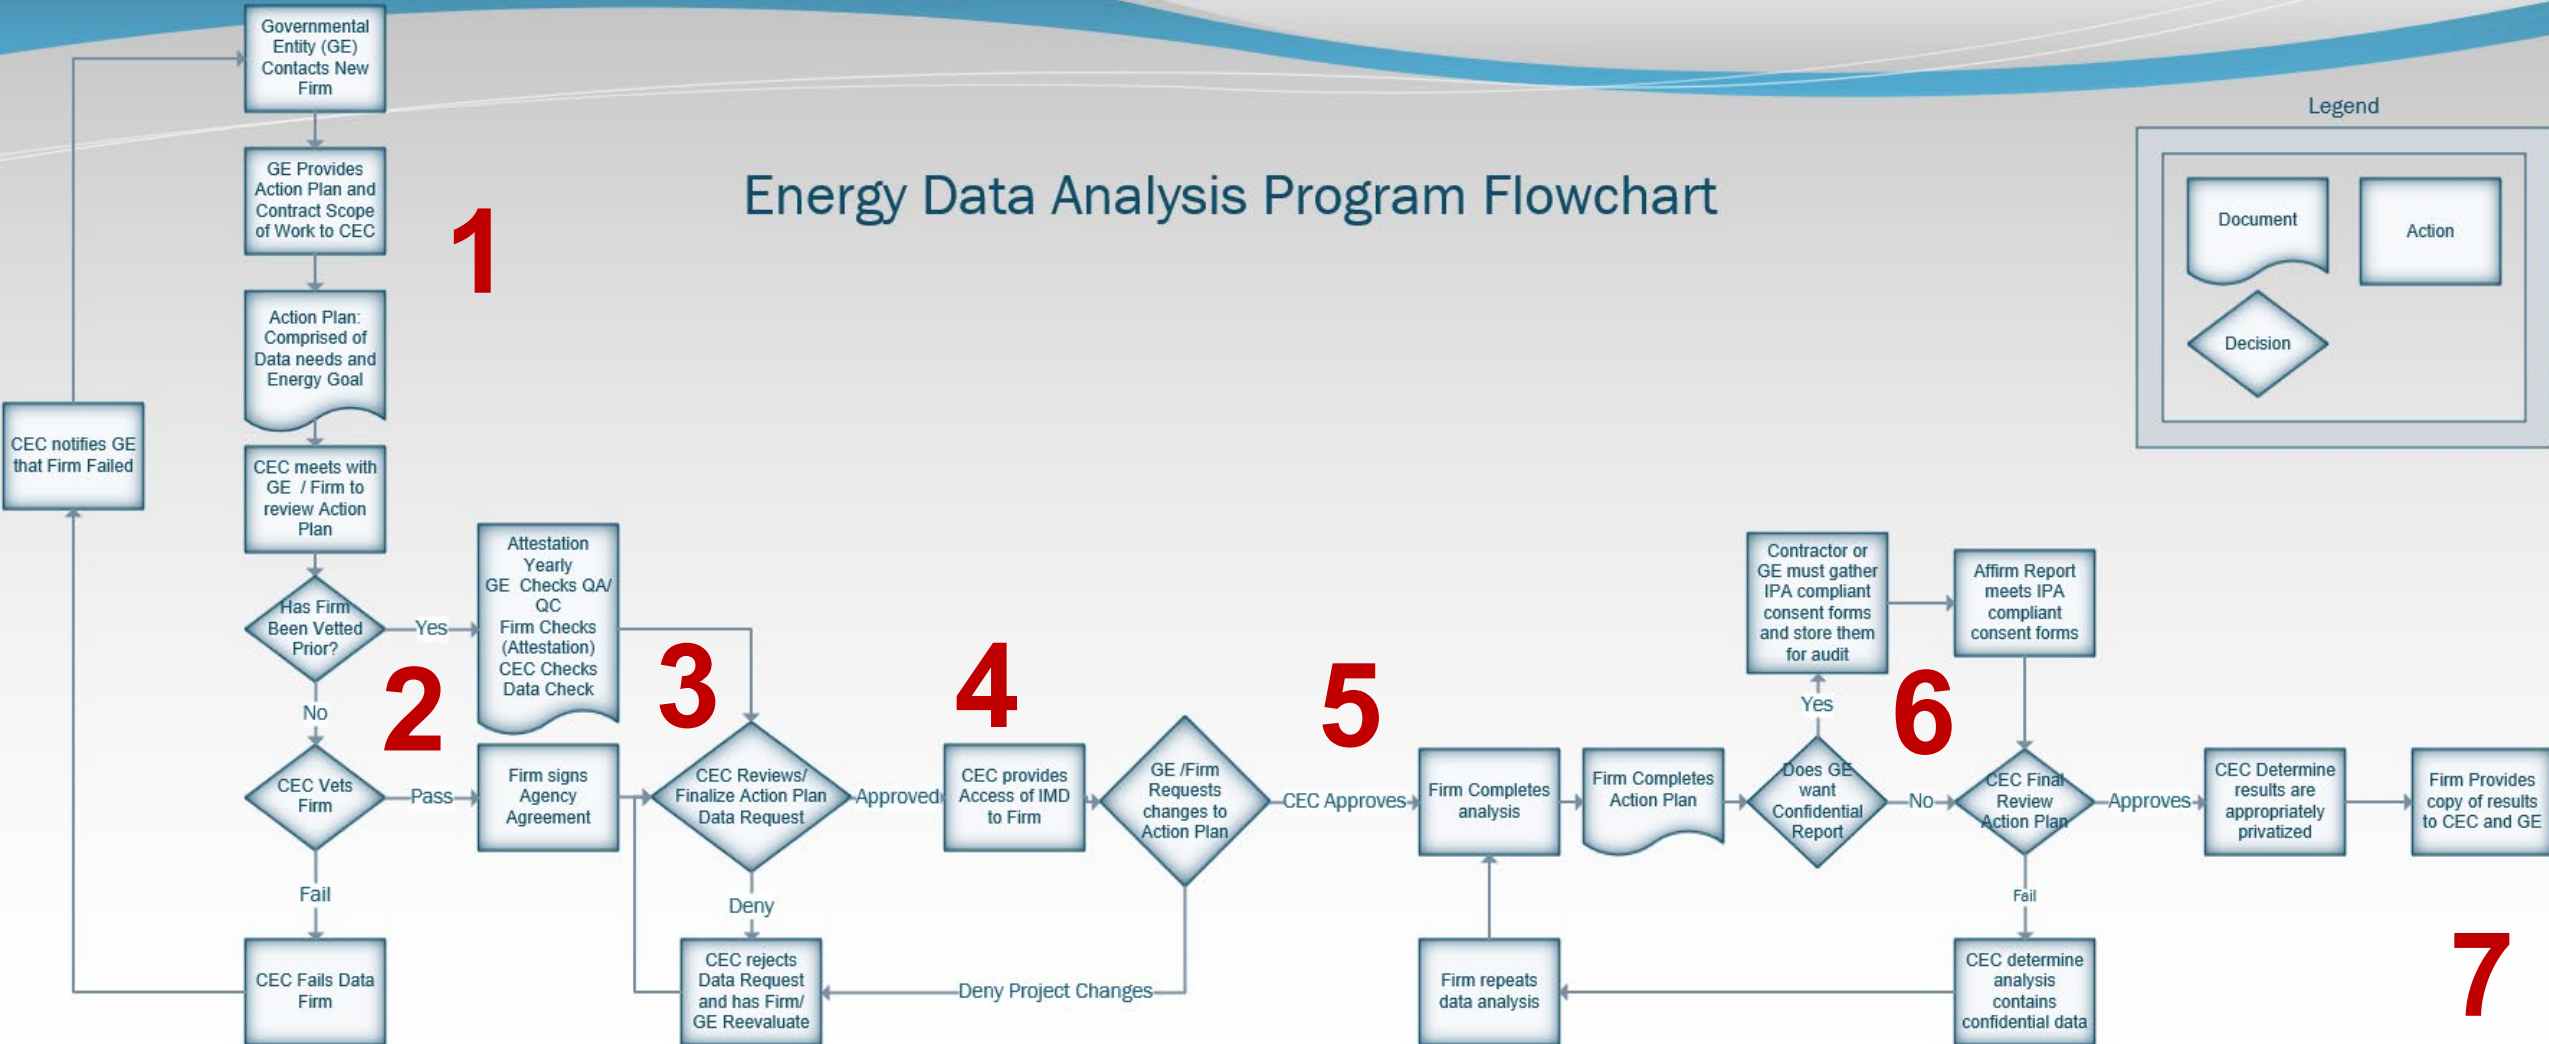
Energy Data Analysis Program Flowchart

Legend

Document

Action

Decision

Governmental Entity (GE) Contacts New Firm

GE Provides Action Plan and Contract Scope of Work to CEC

1

Action Plan: Comprised of Data needs and Energy Goal

CEC notifies GE that Firm Failed

CEC meets with GE / Firm to review Action Plan

Has Firm Been Vetted Prior?

Yes

Attestation Yearly GE Checks QA/ QC Firm Checks (Attestation) CEC Checks Data Check

No

2

3

4

5

6

CEC Vets Firm

Pass

Firm signs Agency Agreement

CEC Reviews/ Finalize Action Plan Data Request

Approved

CEC provides Access of IMD to Firm

GE /Firm Requests changes to Action Plan

CEC Approves

Firm Completes analysis

Firm Completes Action Plan

Does GE want Confidential Report

Yes

Contractor or GE must gather IPA compliant consent forms and store them for audit

Affirm Report meets IPA compliant consent forms

No

CEC Final Review Action Plan

Approves

CEC Determine results are appropriately privatized

Firm Provides copy of results to CEC and GE

Fail

Deny

Fail

CEC Fails Data Firm

CEC rejects Data Request and has Firm/ GE Reevaluate

Deny Project Changes

Firm repeats data analysis

CEC determine analysis contains confidential data

7